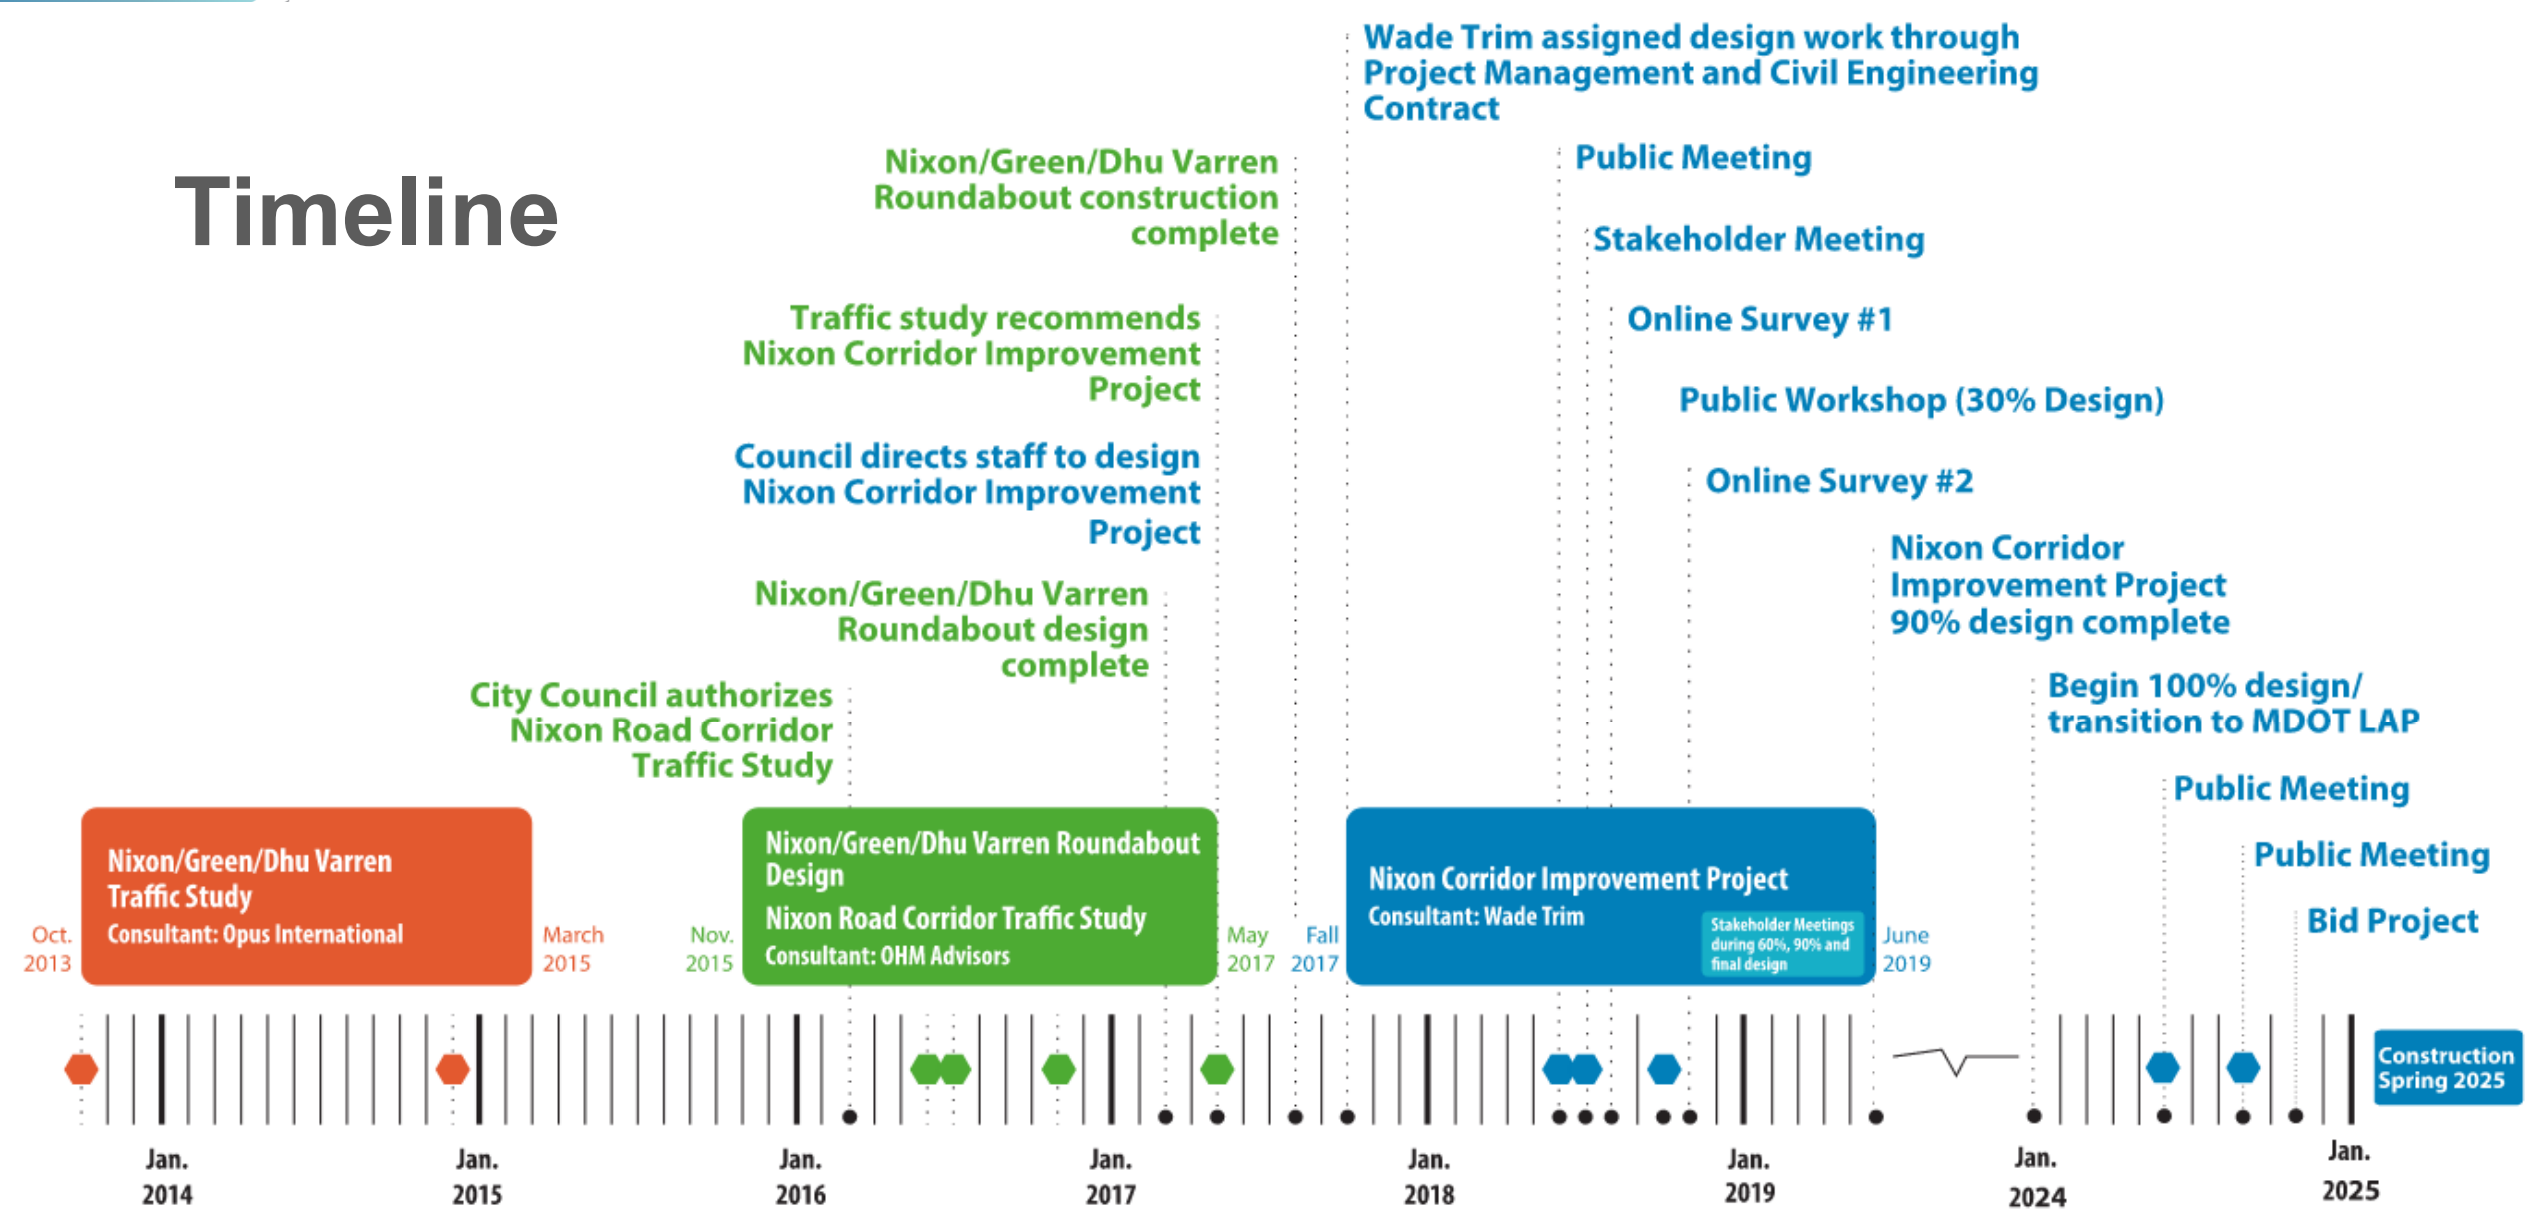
Timeline

Wade Trim assigned design work through Project Management and Civil Engineering Contract

Nixon/Green/Dhu Varren Roundabout construction complete

Public Meeting

Stakeholder Meeting

Traffic study recommends Nixon Corridor Improvement Project

Online Survey #1

Public Workshop (30% Design)

Council directs staff to design Nixon Corridor Improvement Project

Online Survey #2

Nixon Corridor Improvement Project 90% design complete

Nixon/Green/Dhu Varren Roundabout design complete

City Council authorizes Nixon Road Corridor Traffic Study

Begin 100% design/ transition to MDOT LAP

Public Meeting

Public Meeting

Bid Project

Oct. 2013

Nixon/Green/Dhu Varren Traffic Study
Consultant: Opus International

March 2015

Nov. 2015

Nixon/Green/Dhu Varren Roundabout Design
Nixon Road Corridor Traffic Study
Consultant: OHM Advisors

May 2017

Fall 2017

Nixon Corridor Improvement Project
Consultant: Wade Trim

Stakeholder Meetings during 60%, 90% and final design

June 2019

Construction Spring 2025

Jan. 2014

Jan. 2015

Jan. 2016

Jan. 2017

Jan. 2018

Jan. 2019

Jan. 2024

Jan. 2025